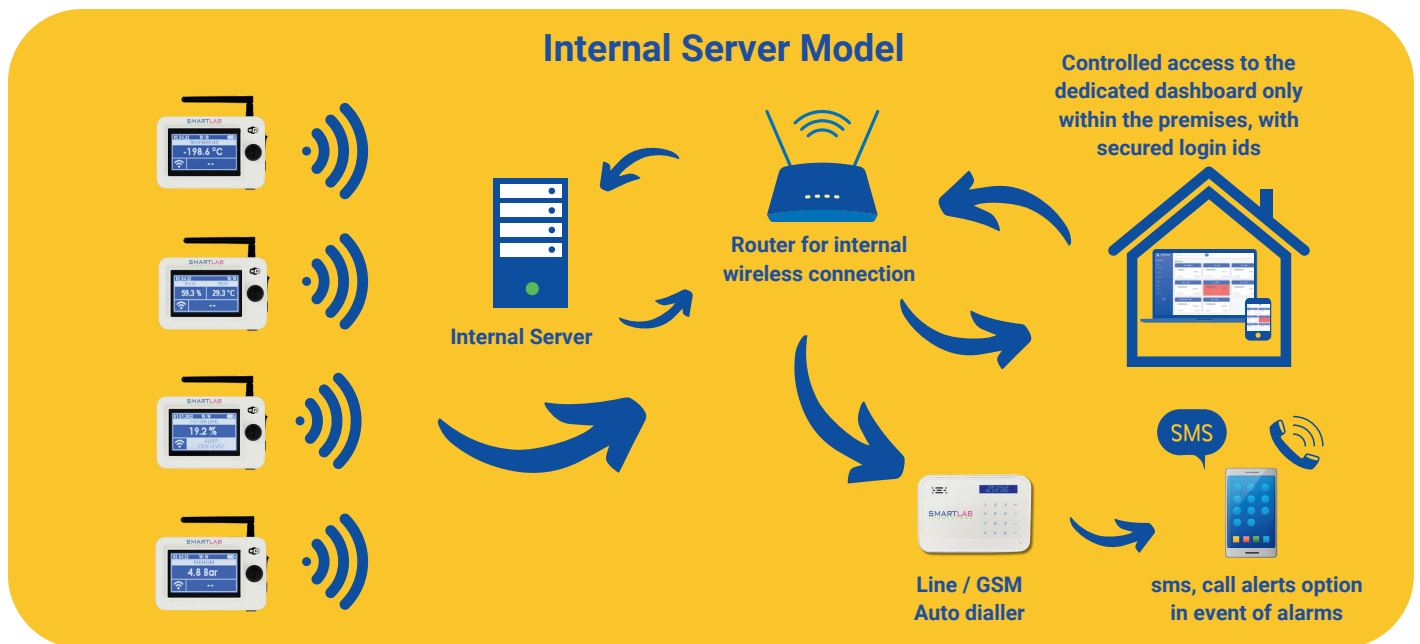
Internal Server Model

SMARTLAB
-198.6 °C

SMARTLAB
59.3 %
29.3 °C

SMARTLAB
19.2 %

SMARTLAB
4.8 Bar

Internal Server

Router for internal wireless connection

Controlled access to the dedicated dashboard only within the premises, with secured login ids

SMARTLAB

Line / GSM Auto dialler

SMS

sms, call alerts option in event of alarms